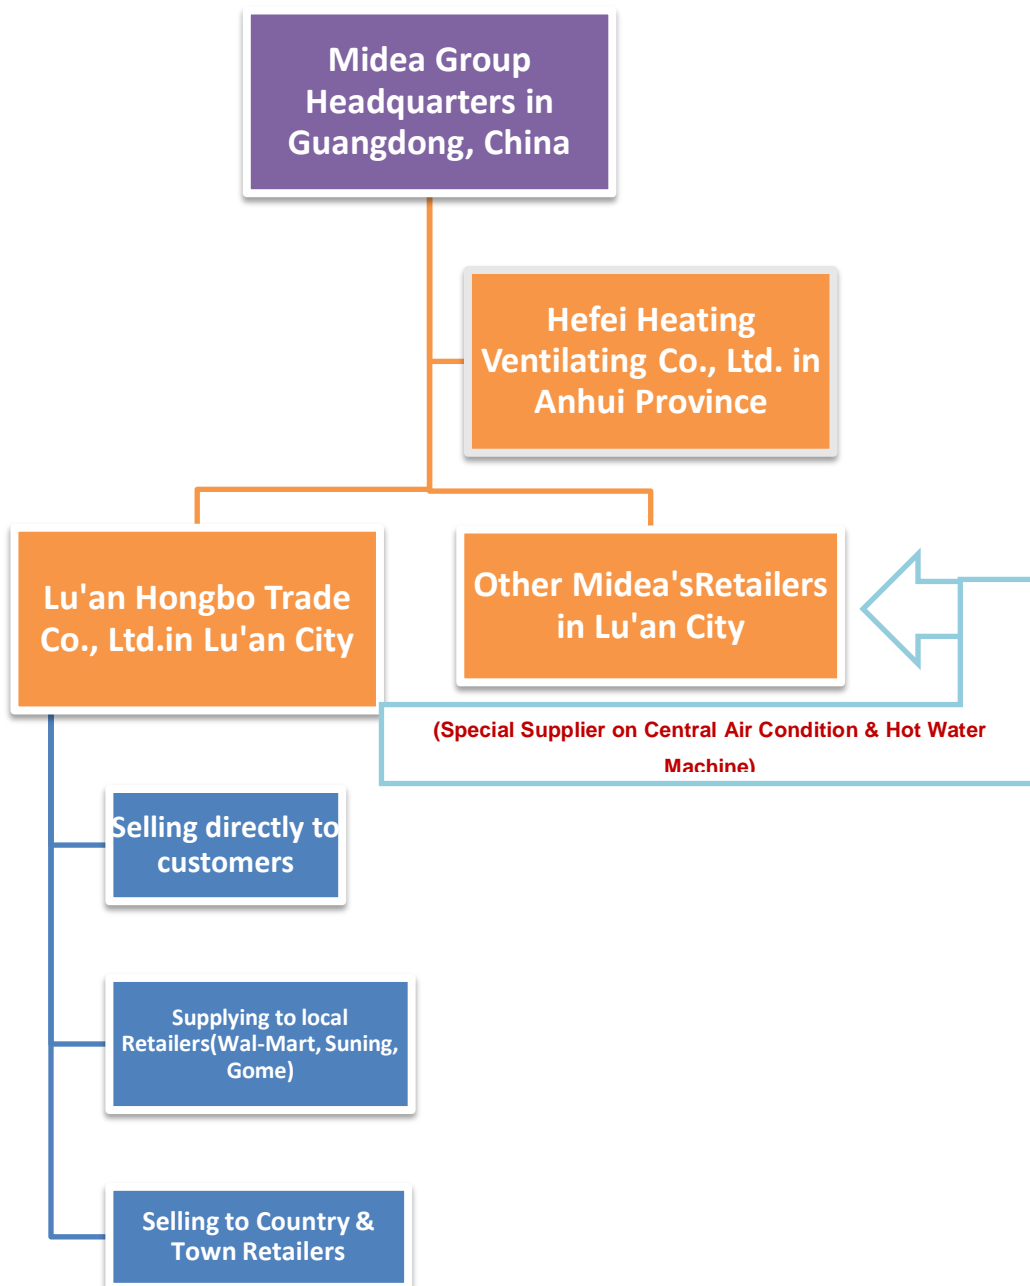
Midea Group Headquarters in Guangdong, China

Hefei Heating Ventilating Co., Ltd. in Anhui Province

Lu'an Hongbo Trade Co., Ltd.in Lu'an City

Other Midea'sRetailers in Lu'an City

(Special Supplier on Central Air Condition & Hot Water Machine)

Selling directly to customers

Supplying to local Retailers(Wal-Mart, Suning, Gome)

Selling to Country & Town Retailers